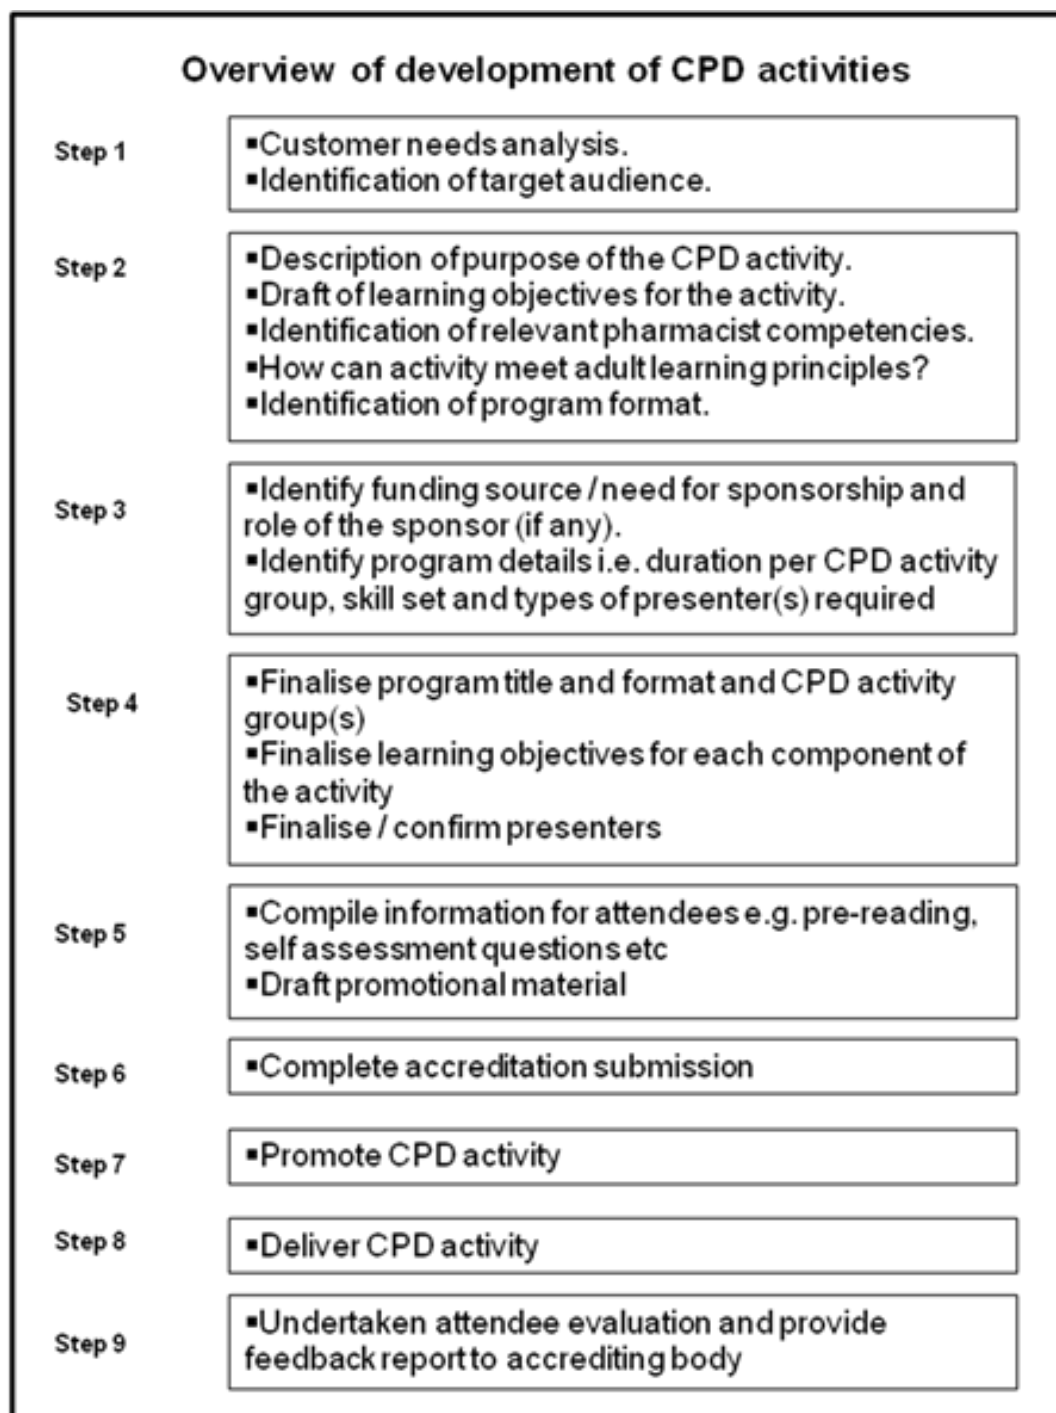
Overview of development of CPD activities

Step 1
▪Customer needs analysis.
▪Identification of target audience.

Step 2
▪Description of purpose of the CPD activity.
▪Draft of learning objectives for the activity.
▪Identification of relevant pharmacist competencies.
▪How can activity meet adult learning principles?
▪Identification of program format.

Step 3
▪Identify funding source / need for sponsorship and role of the sponsor (if any).
▪Identify program details i.e. duration per CPD activity group, skill set and types of presenter(s) required

Step 4
▪Finalise program title and format and CPD activity group(s)
▪Finalise learning objectives for each component of the activity
▪Finalise / confirm presenters

Step 5
▪Compile information for attendees e.g. pre-reading, self assessment questions etc
▪Draft promotional material

Step 6
▪Complete accreditation submission

Step 7
▪Promote CPD activity

Step 8
▪Deliver CPD activity

Step 9
▪Undertaken attendee evaluation and provide feedback report to accrediting body